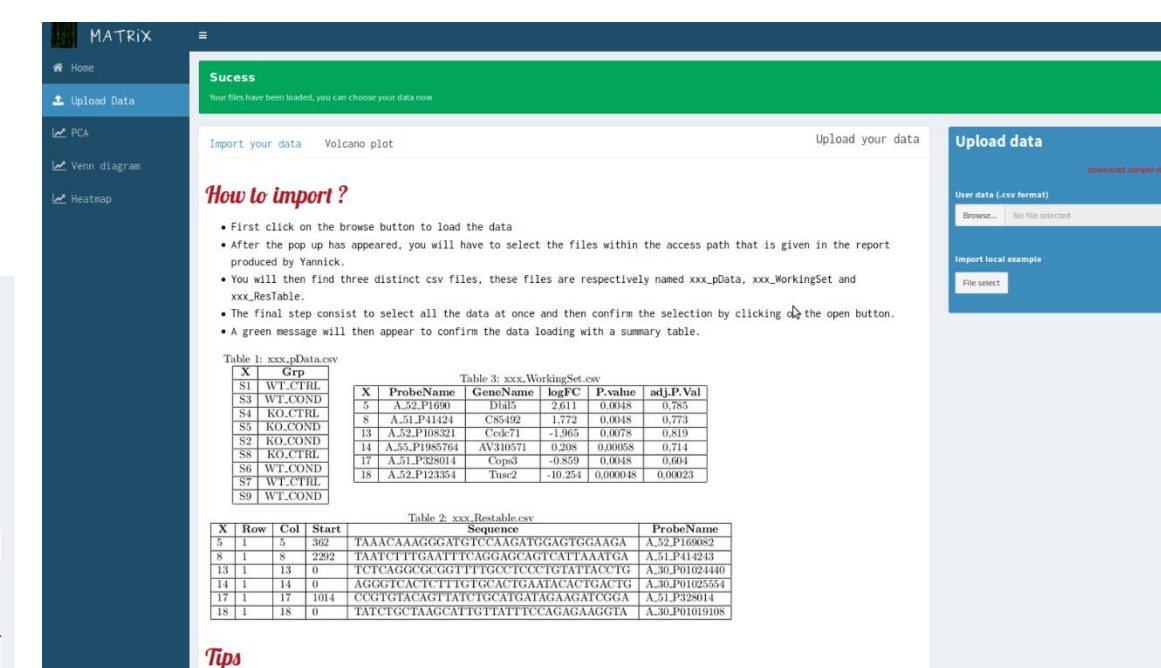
MATRIX

≡

Home

Upload Data

PCA

Venn diagram

Heatmap

Sucess

Your files have been loaded, you can choose your data now

Import your data    Volcano plot    Upload your data

How to import ?

• First click on the browse button to load the data
• After the pop up has appeared, you will have to select the files within the access path that is given in the report produced by Yannick.
• You will then find three distinct csv files, these files are respectively named xxx_pData, xxx_WorkingSet and xxx_ResTable.
• The final step consist to select all the data at once and then confirm the selection by clicking on the open button.
• A green message will then appear to confirm the data loading with a summary table.

Table 1: xxx_pData.csv

| X | Grp |
|---|---|
| S1 | WT_CTRL |
| S3 | WT_COND |
| S4 | KO_CTRL |
| S5 | KO_COND |
| S2 | KO_COND |
| S8 | KO_CTRL |
| S6 | WT_COND |
| S7 | WT_CTRL |
| S9 | WT_COND |

Table 3: xxx_WorkingSet.csv

| X | ProbeName | GeneName | logFC | P.value | adj.P.Val |
|---|---|---|---|---|---|
| 5 | A_52_P1690 | Dbil5 | 2.611 | 0.0048 | 0.785 |
| 8 | A_51_P41424 | C85492 | 1.772 | 0.0048 | 0.773 |
| 13 | A_52_P108321 | Ccdc71 | -1.965 | 0.0078 | 0.819 |
| 14 | A_55_P1985764 | AV310571 | 0.208 | 0.00058 | 0.714 |
| 17 | A_51_P328014 | Cops3 | -0.859 | 0.0048 | 0.604 |
| 18 | A_52_P123354 | Tusc2 | -10.254 | 0.000048 | 0.00023 |

Table 2: xxx_Restable.csv

| X | Row | Col | Start | Sequence | ProbeName |
|---|---|---|---|---|---|
| 5 | 1 | 5 | 362 | TAAACAAAGGGATGTCCAAGATGGAGTGGAAGA | A_52_P169082 |
| 8 | 1 | 8 | 2292 | TAATCTTTGAATTTCAGGAGCAGTCATTAAATGA | A_51_P414243 |
| 13 | 1 | 13 | 0 | TCTCAGGCGCGGTTTTGCCTCCCTGTATTACCTG | A_30_P01024440 |
| 14 | 1 | 14 | 0 | AGGGTCACTCTTTGTGCACTGAATACACTGACTG | A_30_P01025554 |
| 17 | 1 | 17 | 1014 | CCGTGTACAGTTATCTGCATGATAGAAGATCGGA | A_51_P328014 |
| 18 | 1 | 18 | 0 | TATCTGCTAAGCATTGTTATTTCCAGAGAAGGTA | A_30_P01019108 |

Tips

Upload data

download sample d

User data (.csv format)

Browse... No file selected

Import local example

File select